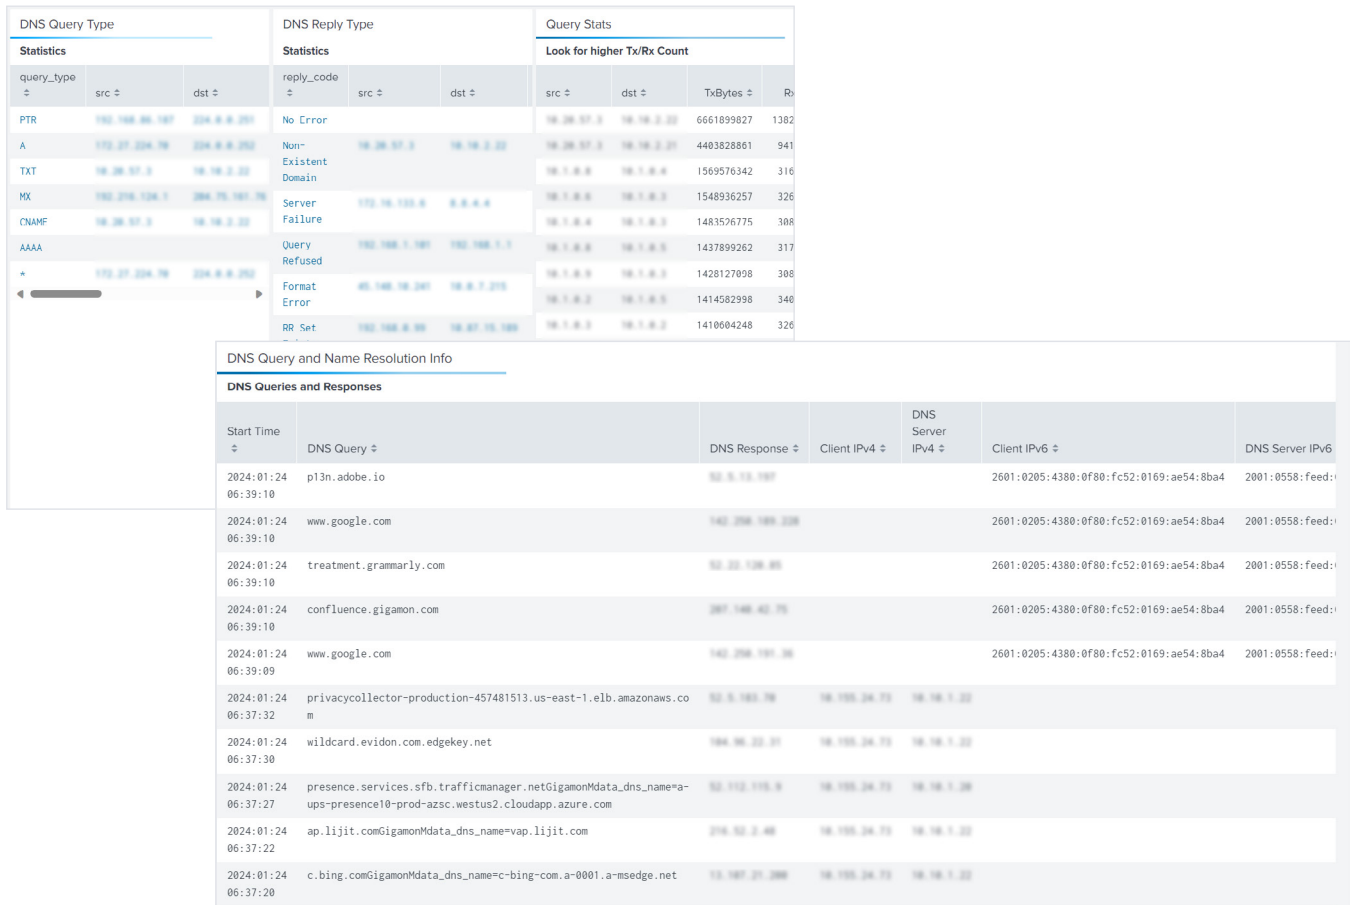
DNS Query Type

Statistics

| query_type | src | dst |
|---|---|---|
| PTR | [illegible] | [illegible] |
| A | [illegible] | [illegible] |
| TXT | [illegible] | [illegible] |
| MX | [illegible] | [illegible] |
| CNAME | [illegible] | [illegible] |
| AAAA | | |
| * | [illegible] | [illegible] |

DNS Reply Type

Statistics

| reply_code | src | dst |
|---|---|---|
| No Error | | |
| Non-Existent Domain | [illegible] | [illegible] |
| Server Failure | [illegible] | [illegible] |
| Query Refused | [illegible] | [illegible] |
| Format Error | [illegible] | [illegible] |
| RR Set | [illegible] | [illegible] |

Query Stats

Look for higher Tx/Rx Count

| src | dst | TxBytes | Rx |
|---|---|---|---|
| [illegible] | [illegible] | 6661899027 | 1382 |
| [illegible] | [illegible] | 4403828861 | 941 |
| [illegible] | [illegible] | 1569576342 | 316 |
| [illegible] | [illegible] | 1548936257 | 326 |
| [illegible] | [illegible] | 1483526775 | 308 |
| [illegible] | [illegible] | 1437899262 | 317 |
| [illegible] | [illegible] | 1428127098 | 308 |
| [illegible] | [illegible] | 1414582998 | 340 |
| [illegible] | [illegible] | 1410604248 | 326 |

DNS Query and Name Resolution Info

DNS Queries and Responses

| Start Time | DNS Query | DNS Response | Client IPv4 | DNS Server IPv4 | Client IPv6 | DNS Server IPv6 |
|---|---|---|---|---|---|---|
| 2024:01:24 06:39:10 | p13n.adobe.io | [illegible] | | | 2601:0205:4380:0f80:fc52:0169:ae54:8ba4 | 2001:0558:feed: |
| 2024:01:24 06:39:10 | www.google.com | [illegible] | | | 2601:0205:4380:0f80:fc52:0169:ae54:8ba4 | 2001:0558:feed: |
| 2024:01:24 06:39:10 | treatment.grammarly.com | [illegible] | | | 2601:0205:4380:0f80:fc52:0169:ae54:8ba4 | 2001:0558:feed: |
| 2024:01:24 06:39:10 | confluence.gigamon.com | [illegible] | | | 2601:0205:4380:0f80:fc52:0169:ae54:8ba4 | 2001:0558:feed: |
| 2024:01:24 06:39:09 | www.google.com | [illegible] | | | 2601:0205:4380:0f80:fc52:0169:ae54:8ba4 | 2001:0558:feed: |
| 2024:01:24 06:37:32 | privacycollector-production-457481513.us-east-1.elb.amazonaws.com | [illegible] | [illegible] | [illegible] | | |
| 2024:01:24 06:37:30 | wildcard.evidon.com.edgekey.net | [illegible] | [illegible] | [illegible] | | |
| 2024:01:24 06:37:27 | presence.services.sfb.trafficmanager.netGigamonMdata_dns_name=a-ups-presence10-prod-azsc.westus2.cloudapp.azure.com | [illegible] | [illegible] | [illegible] | | |
| 2024:01:24 06:37:22 | ap.lijit.comGigamonMdata_dns_name=vap.lijit.com | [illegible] | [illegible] | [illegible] | | |
| 2024:01:24 06:37:20 | c.bing.comGigamonMdata_dns_name=c-bing-com.a-0001.a-msedge.net | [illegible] | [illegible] | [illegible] | | |